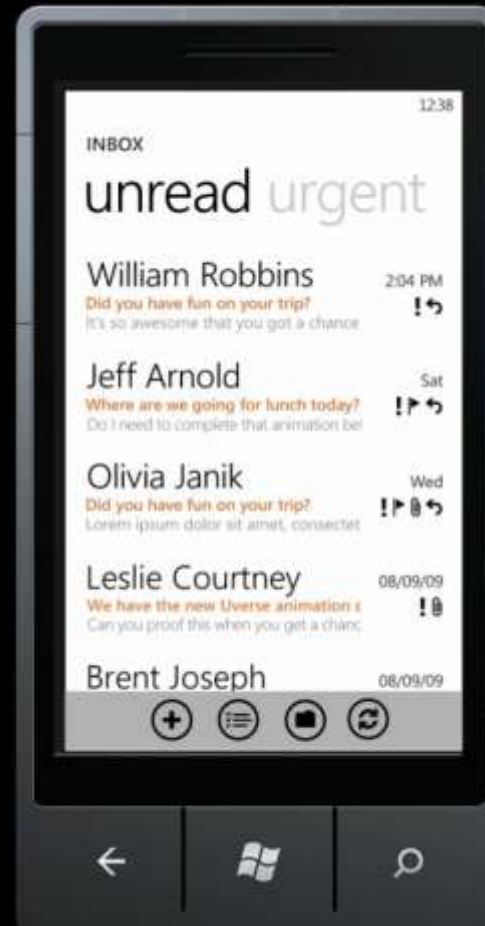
12:38

INBOX

unread urgent

William Robbins
2:04 PM
Did you have fun on your trip?
It's so awesome that you got a chance
!

Jeff Arnold
Sat
Where are we going for lunch today?
Do I need to complete that animation bef
!

Olivia Janik
Wed
Did you have fun on your trip?
Lorem ipsum dolor sit amet, consectet
!

Leslie Courtney
08/09/09
We have the new Uverse animation s
Can you proof this when you get a chanc
!

Brent Joseph
08/09/09